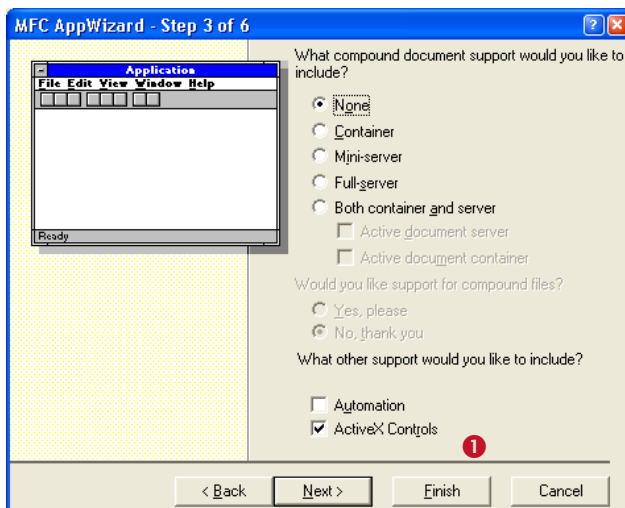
MFC AppWizard - Step 3 of 6

Application
File Edit View Window Help
Ready

What compound document support would you like to include?

None
Container
Mini-server
Full-server
Both container and server
Active document server
Active document container

Would you like support for compound files?

Yes, please
No, thank you

What other support would you like to include?

Automation
ActiveX Controls

1

< Back
Next >
Finish
Cancel